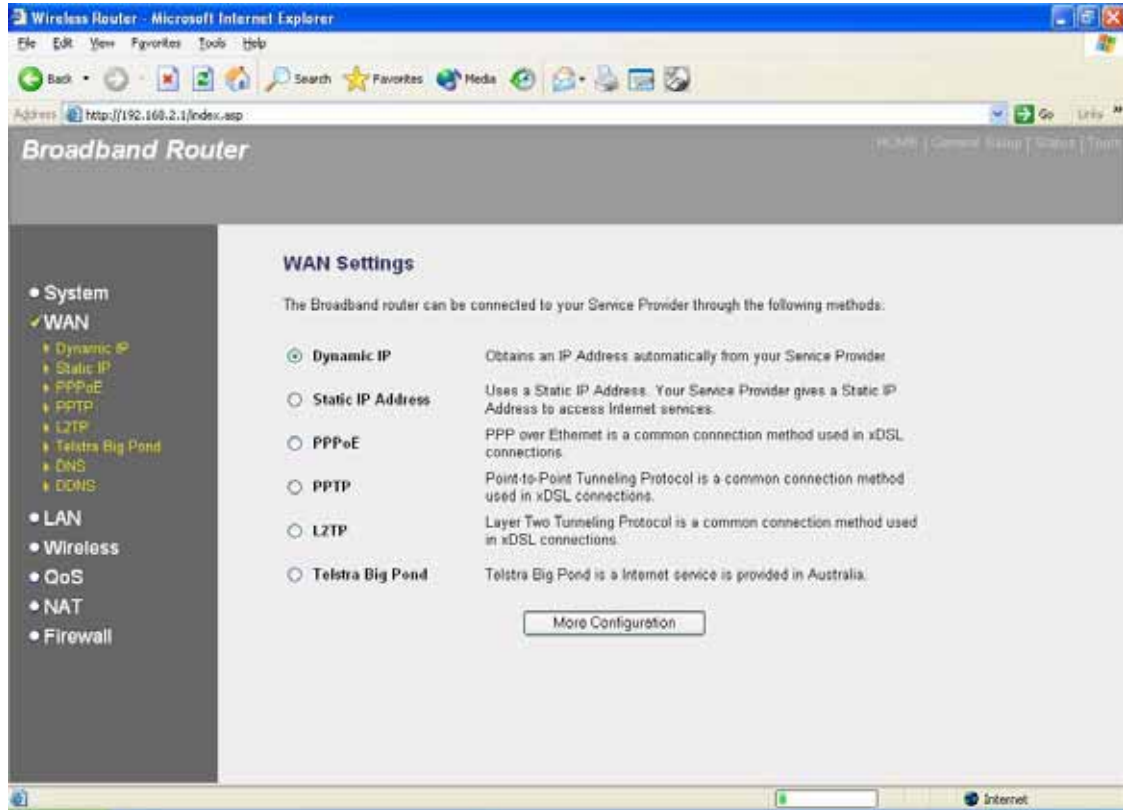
Wireless Router - Microsoft Internet Explorer

File Edit View Favorites Tools Help

Back Search Favorites Media

Address http://192.168.2.1/index.asp Go Links

Broadband Router

HOME | General Setup | Status | Tools

• System
✓WAN
▸ Dynamic IP
▸ Static IP
▸ PPPoE
▸ PPTP
▸ L2TP
▸ Telstra Big Pond
▸ DNS
▸ DDNS
• LAN
• Wireless
• QoS
• NAT
• Firewall

WAN Settings

The Broadband router can be connected to your Service Provider through the following methods:

| | |
|---|---|
| Dynamic IP | Obtains an IP Address automatically from your Service Provider. |
| Static IP Address | Uses a Static IP Address. Your Service Provider gives a Static IP Address to access Internet services. |
| PPPoE | PPP over Ethernet is a common connection method used in xDSL connections. |
| PPTP | Point-to-Point Tunneling Protocol is a common connection method used in xDSL connections. |
| L2TP | Layer Two Tunneling Protocol is a common connection method used in xDSL connections. |
| Telstra Big Pond | Telstra Big Pond is a Internet service is provided in Australia. |

More Configuration

Internet